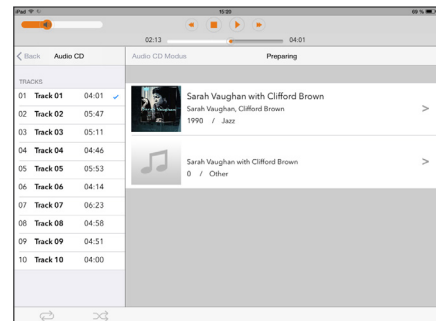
iPad
15:20
69 %

02:13
04:01

Back Audio CD

Audio CD Modus
Preparing

TRACKS

| | | |
|---|---|---|
| 01 | Track 01 | 04:01 |
| 02 | Track 02 | 05:47 |
| 03 | Track 03 | 05:11 |
| 04 | Track 04 | 04:46 |
| 05 | Track 05 | 05:53 |
| 06 | Track 06 | 04:14 |
| 07 | Track 07 | 06:23 |
| 08 | Track 08 | 04:58 |
| 09 | Track 09 | 04:51 |
| 10 | Track 10 | 04:00 |

Sarah Vaughan with Clifford Brown
Sarah Vaughan, Clifford Brown
1990 / Jazz

Sarah Vaughan with Clifford Brown
0 / Other